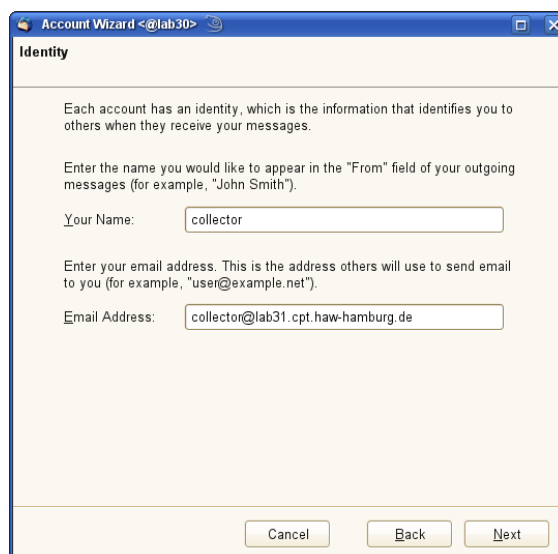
Account Wizard <@lab30>

Identity

Each account has an identity, which is the information that identifies you to others when they receive your messages.

Enter the name you would like to appear in the "From" field of your outgoing messages (for example, "John Smith").

Your Name: collector

Enter your email address. This is the address others will use to send email to you (for example, "user@example.net").

Email Address: collector@lab31.cpt.haw-hamburg.de

Cancel Back Next